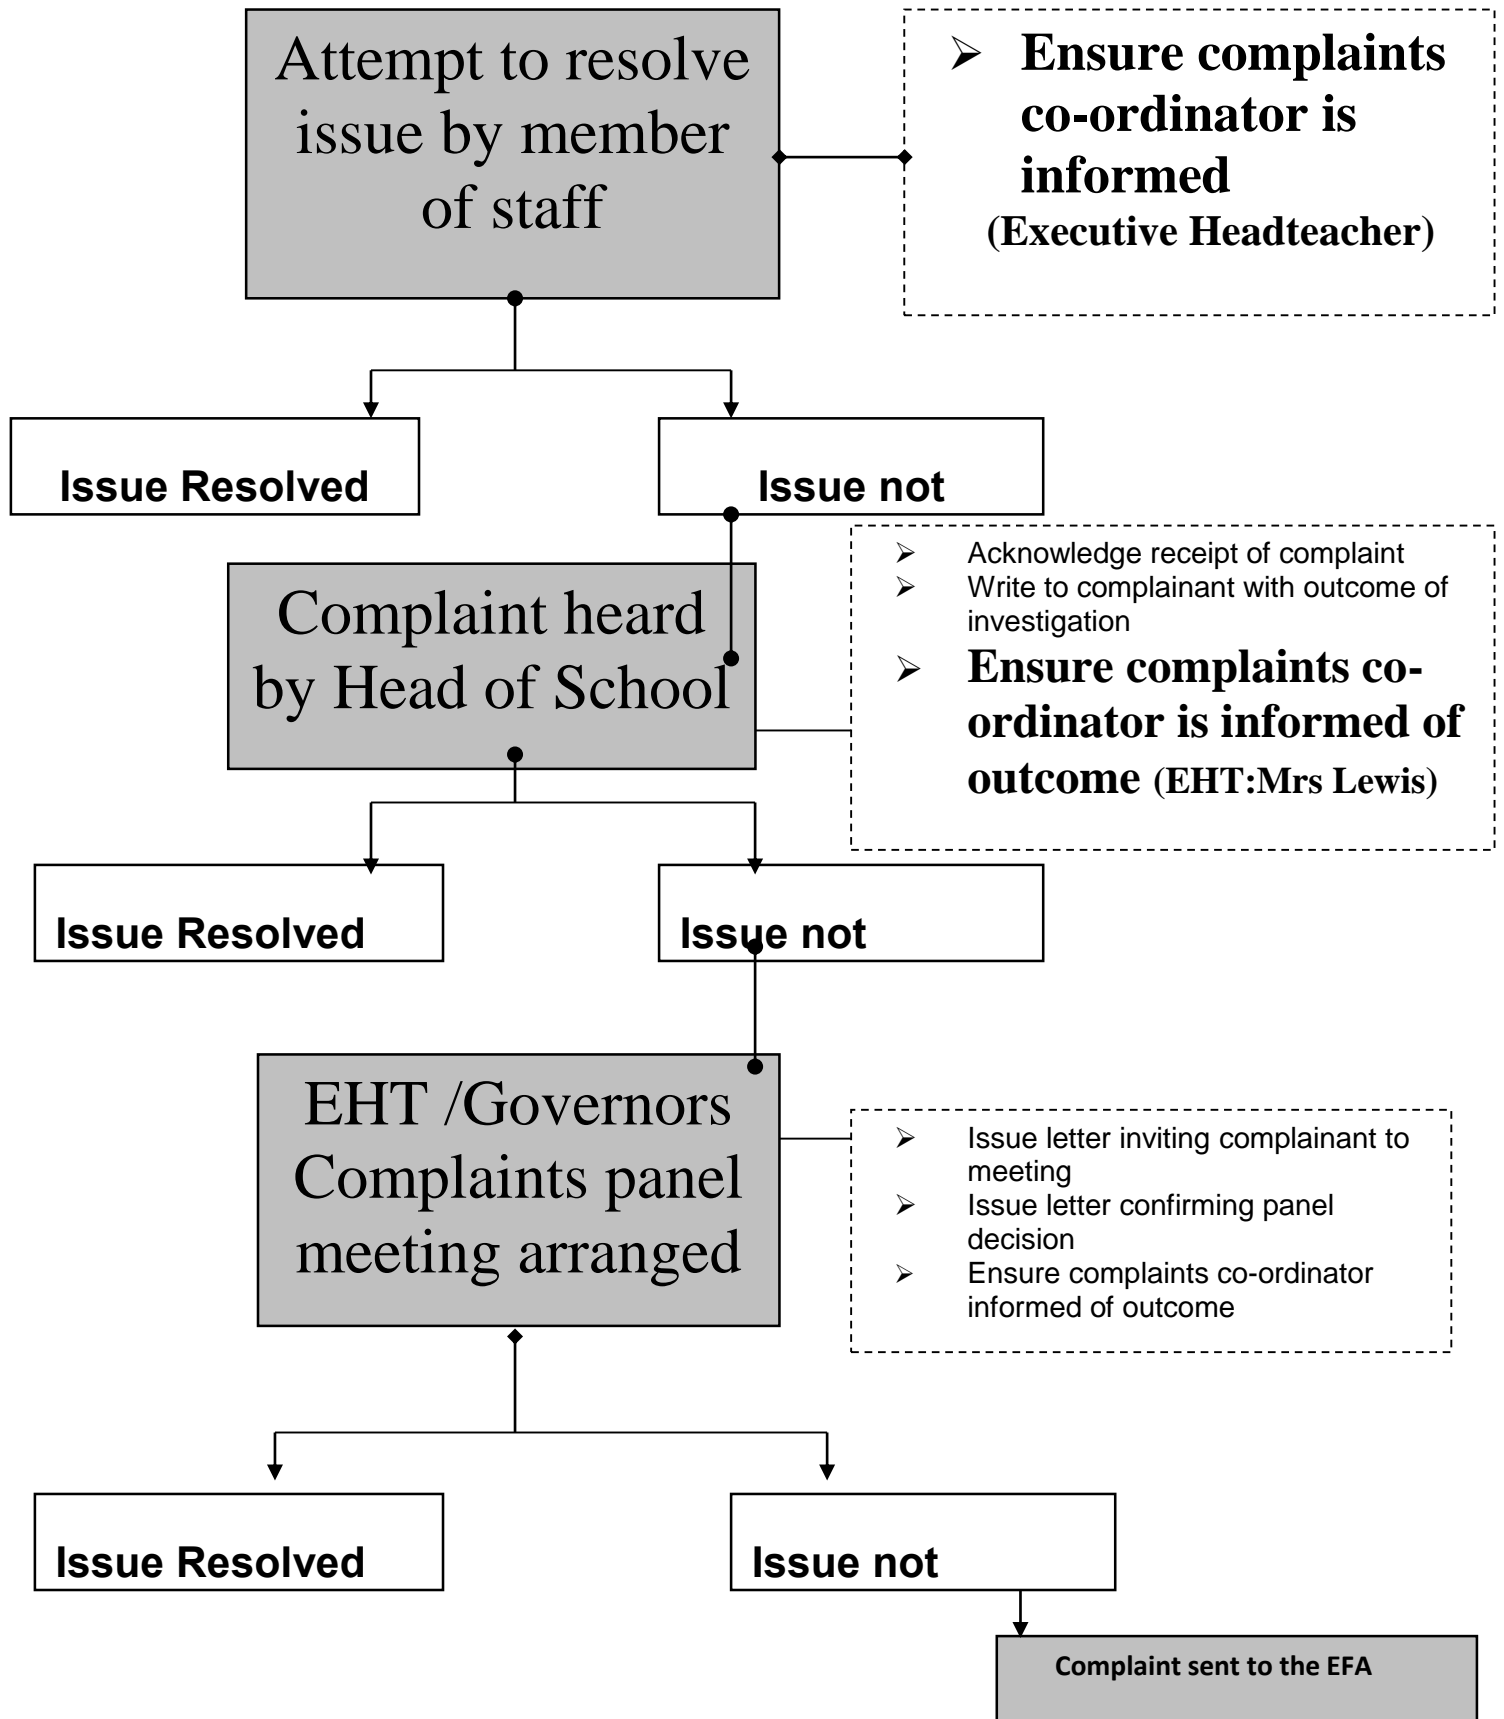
Attempt to resolve issue by member of staff

➢ Ensure complaints co-ordinator is informed (Executive Headteacher)

Issue Resolved

Issue not

Complaint heard by Head of School

➢ Acknowledge receipt of complaint
➢ Write to complainant with outcome of investigation
➢ Ensure complaints co-ordinator is informed of outcome (EHT:Mrs Lewis)

Issue Resolved

Issue not

EHT /Governors Complaints panel meeting arranged

➢ Issue letter inviting complainant to meeting
➢ Issue letter confirming panel decision
➢ Ensure complaints co-ordinator informed of outcome

Issue Resolved

Issue not

Complaint sent to the EFA